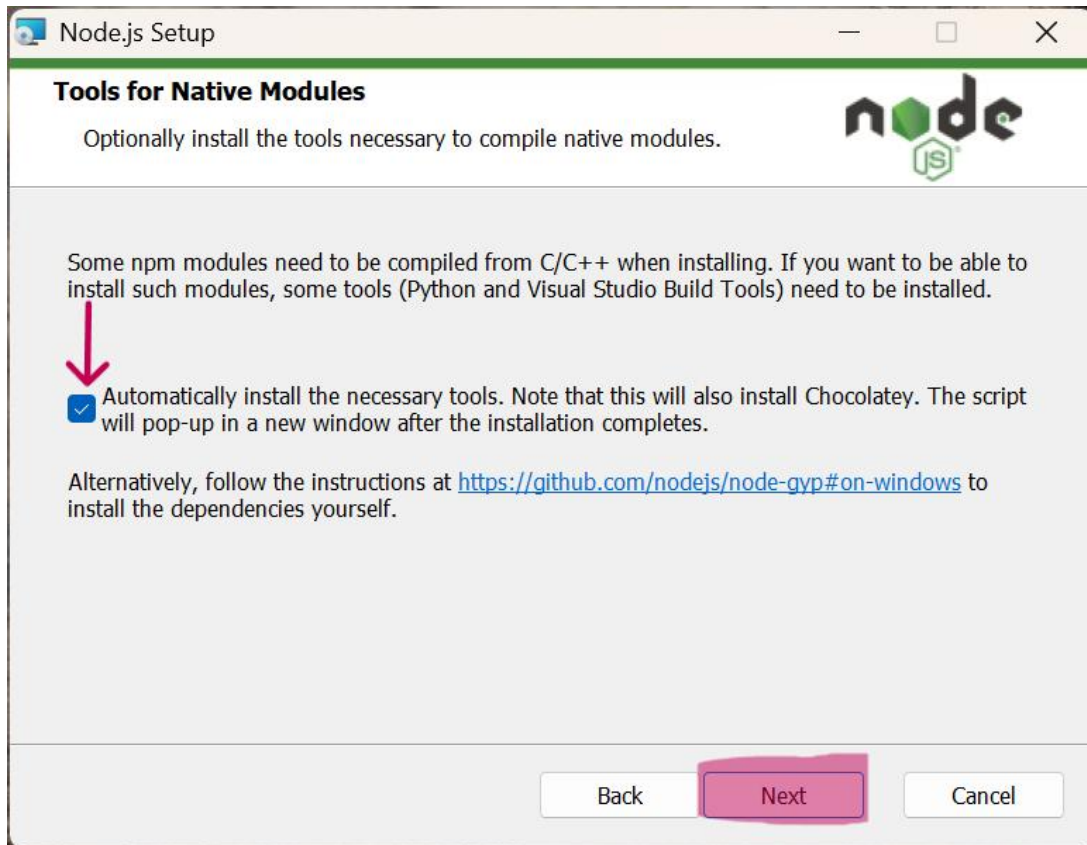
Node.js Setup

Tools for Native Modules

Optionally install the tools necessary to compile native modules.

node JS

Some npm modules need to be compiled from C/C++ when installing. If you want to be able to install such modules, some tools (Python and Visual Studio Build Tools) need to be installed.

Automatically install the necessary tools. Note that this will also install Chocolatey. The script will pop-up in a new window after the installation completes.

Alternatively, follow the instructions at https://github.com/nodejs/node-gyp#on-windows to install the dependencies yourself.

Back Next Cancel